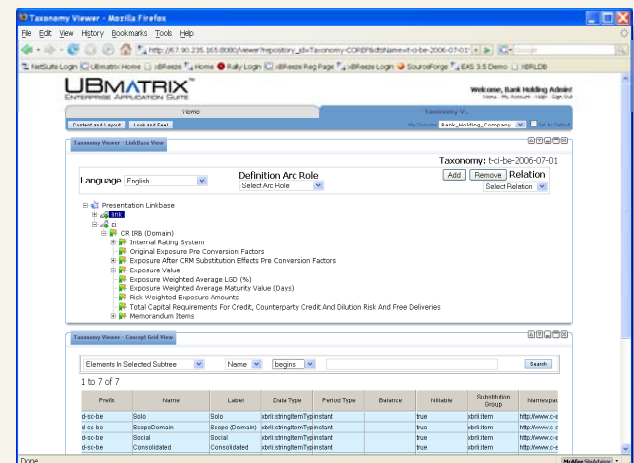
Taxonomy Viewer - Mozilla Firefox

File Edit View History Bookmarks Tools Help

http://67.90.235.165:8080/viewer?repository_id=Taxonomy-COREP&dtsName=t-ci-be-2006-07-01

NetSuite Login UBmatrix Home XBRaze Home Rally Login XBReeze Reg Page XBReeze Login SourceForge EAS 3.5 Demo XBRLDB

UBMATRIX
ENTERPRISE APPLICATION SUITE

Welcome, Bank Holding Admin!

Home

Taxonomy V...

Content and Layout Look and Feel

Bank_Holding_Company

Taxonomy Viewer - LinkBase View

Taxonomy: t-ci-be-2006-07-01

Language English

Definition Arc Role
Select Arc Role

Add Remove Relation
Select Relation

Presentation Linkbase
link
ci
CR IRB (Domain)
Internal Rating System
Original Exposure Pre Conversion Factors
Exposure After CRM Substitution Effects Pre Conversion Factors
Exposure Value
Exposure Weighted Average LGD (%)
Exposure Weighted Average Maturity Value (Days)
Risk Weighted Exposure Amounts
Total Capital Requirements For Credit, Counterparty Credit And Dilution Risk And Free Deliveries
Memorandum Items

Taxonomy Viewer - Concept Grid View

Elements In Selected Subtree Name begins Search

1 to 7 of 7

| Prefix | Name | Label | Data Type | Period Type | Balance | Nillable | Substitution Group | Namespace |
|---|---|---|---|---|---|---|---|---|
| d-sc-be | Solo | Solo | xbrli:stringItemType | instant | | true | xbrli:item | http://www.c-e |
| d-sc-be | ScopoDomain | Scopo (Domain) | xbrli:stringItemType | instant | | true | xbrli:item | http://www.c-e |
| d-sc-be | Social | Social | xbrli:stringItemType | instant | | true | xbrli:item | http://www.c-e |
| d-sc-be | Consolidated | Consolidated | xbrli:stringItemType | instant | | true | xbrli:item | http://www.c-e |

Done